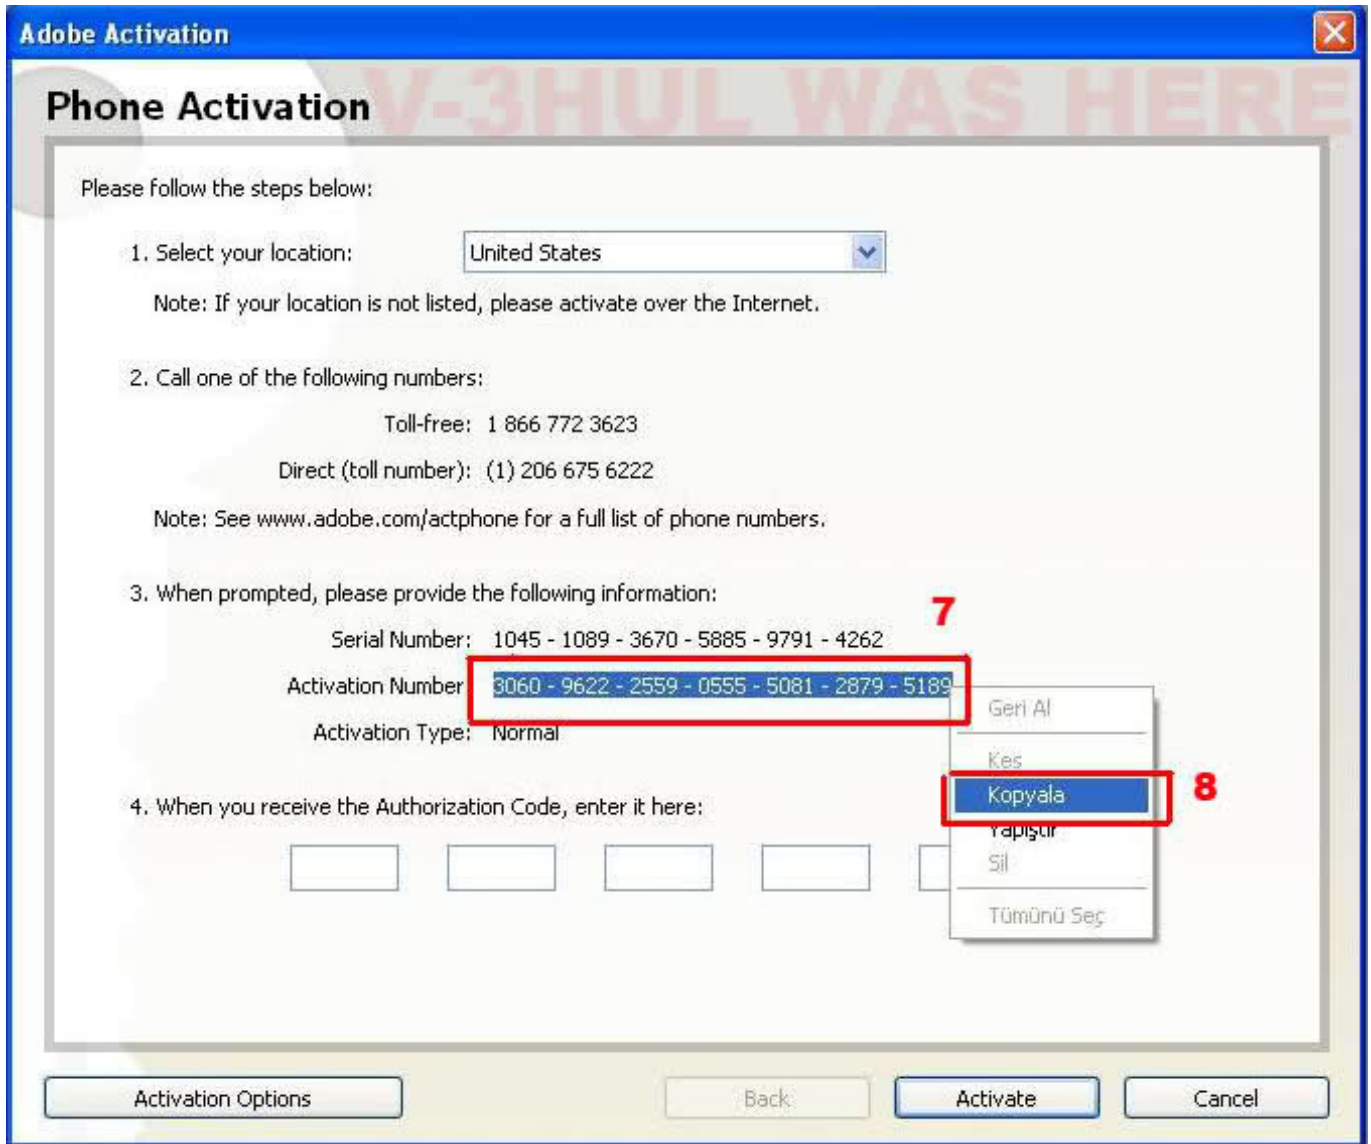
Adobe Activation

Phone Activation

V-3HUL WAS HERE

Please follow the steps below:

1. Select your location: United States

Note: If your location is not listed, please activate over the Internet.

2. Call one of the following numbers:

Toll-free: 1 866 772 3623

Direct (toll number): (1) 206 675 6222

Note: See www.adobe.com/actphone for a full list of phone numbers.

3. When prompted, please provide the following information:

7

Serial Number: 1045 - 1089 - 3670 - 5885 - 9791 - 4262

Activation Number: 3060 - 9622 - 2559 - 0555 - 5081 - 2879 - 5189

Activation Type: Normal

Geri Al

Kes

Kopyala

8

Yapıştır

Sil

Tümünü Seç

4. When you receive the Authorization Code, enter it here:

Activation Options

Back

Activate

Cancel